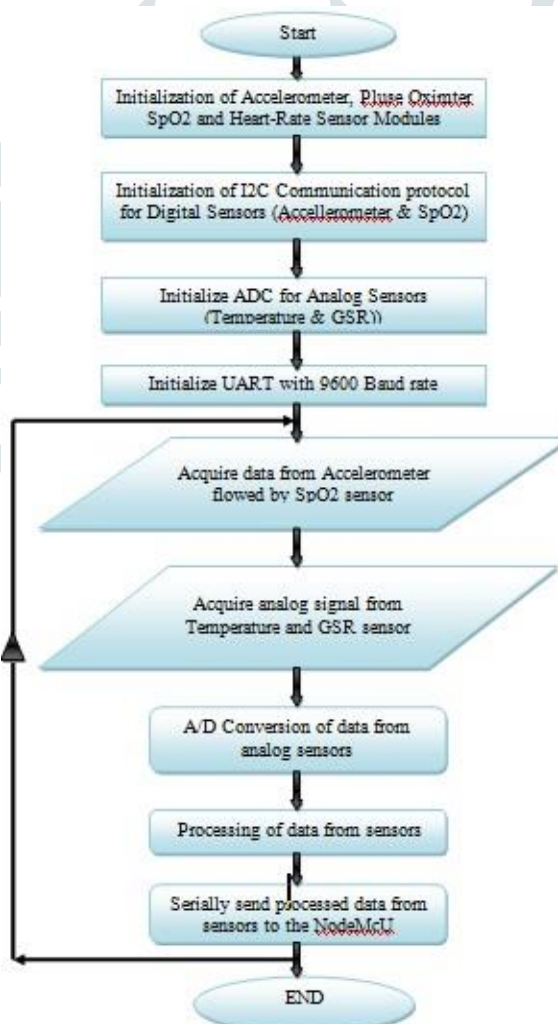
Start

Initialization of Accelerometer, Pluse Oximter, SpO2 and Heart-Rate Sensor Modules

Initialization of I2C Communication protocol for Digital Sensors (Accellerometer & SpO2)

Initialize ADC for Analog Sensors (Temperature & GSR))

Initialize UART with 9600 Baud rate

Acquire data from Accelerometer flowed by SpO2 sensor

Acquire analog signal from Temperature and GSR sensor

A/D Conversion of data from analog sensors

Processing of data from sensors

Serially send processed data from sensors to the NodeMcU

END